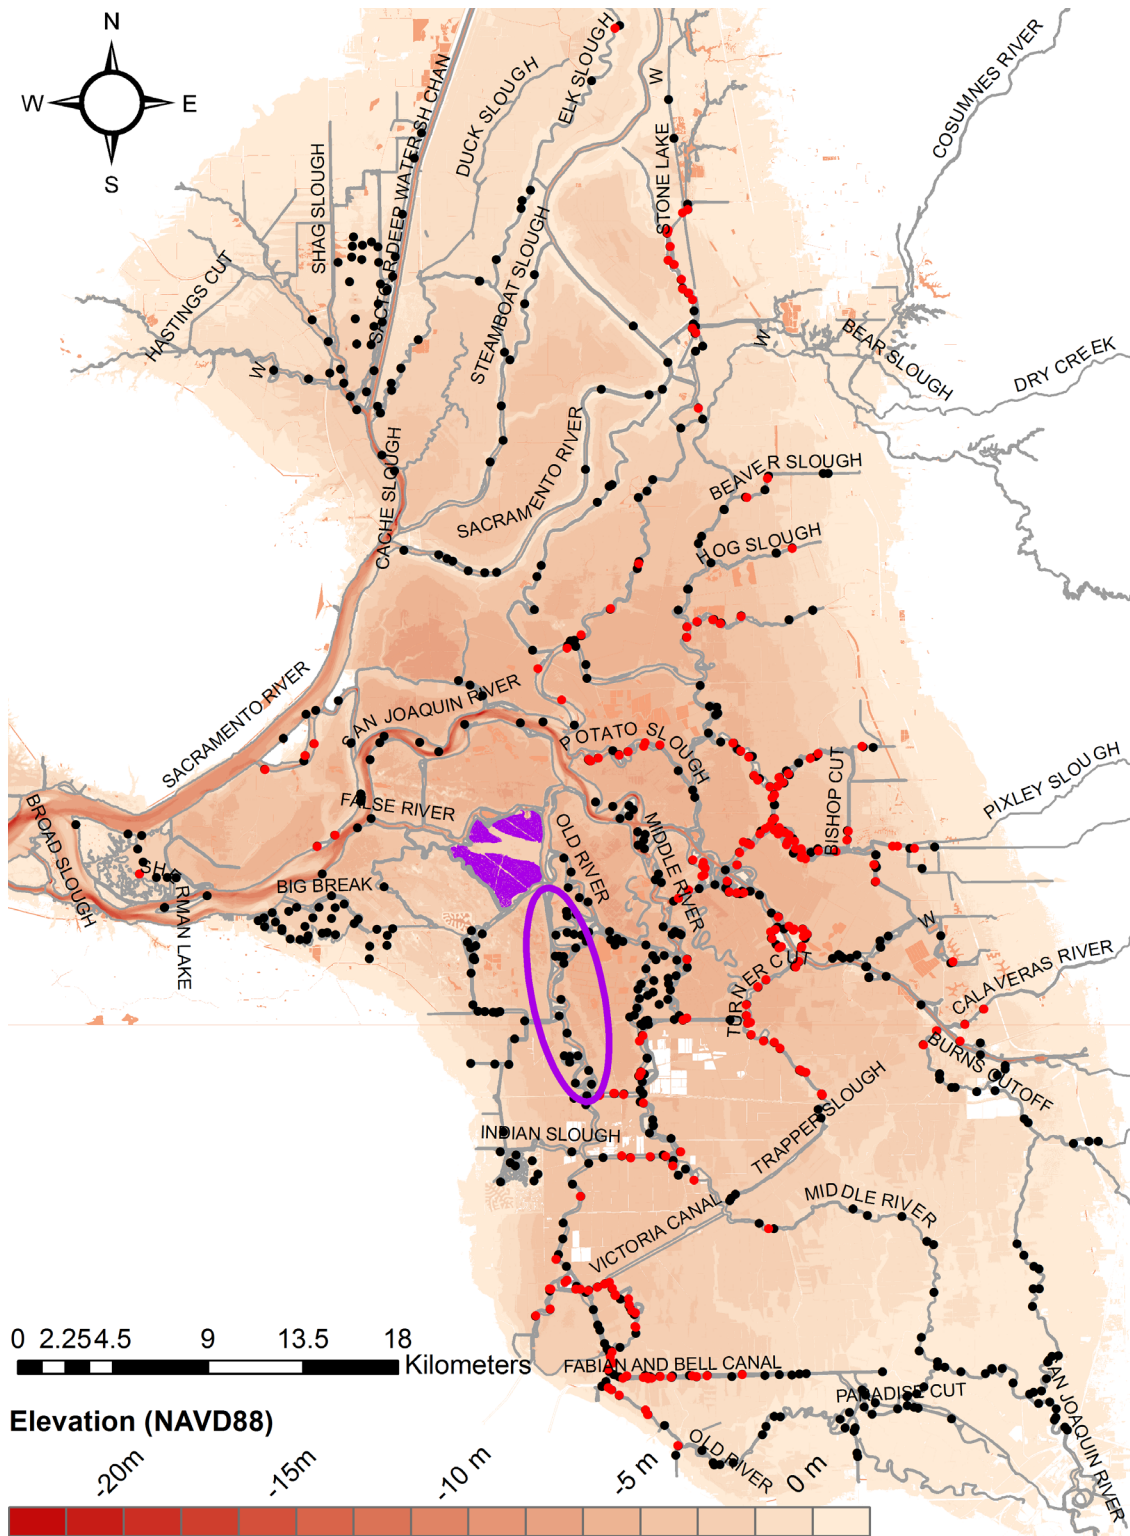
N
W
E
S

SHAG SLOUGH
SACTO DEEP WATERSH CHAN
DUCK SLOUGH
ELK SLOUGH
W
STONE LAKE
COSUMNES RIVER
HASTINGS CUT
W
STEAMBOAT SLOUGH
W
BEAR SLOUGH
DRY CREEK
CACHE SLOUGH
SACRAMENTO RIVER
BEAVER SLOUGH
HOG SLOUGH
SACRAMENTO RIVER
SAN JOAQUIN RIVER
POTATO SLOUGH
BISHOP CUT
PIXLEY SLOUGH
BROAD SLOUGH
FALSE RIVER
OLD RIVER
MIDDLE RIVER
SHERMAN LAKE
BIG BREAK
W
CALAVERAS RIVER
TURNER CUT
BURNS CUTOFF
TRAPPER SLOUGH
INDIAN SLOUGH
MIDDLE RIVER
VICTORIA CANAL
FABIAN AND BELL CANAL
PARADISE CUT
SAN JOAQUIN RIVER
OLD RIVER

0 2.254.5 9 13.5 18
Kilometers

Elevation (NAVD88)
-20m
-15m
-10 m
-5 m
0 m